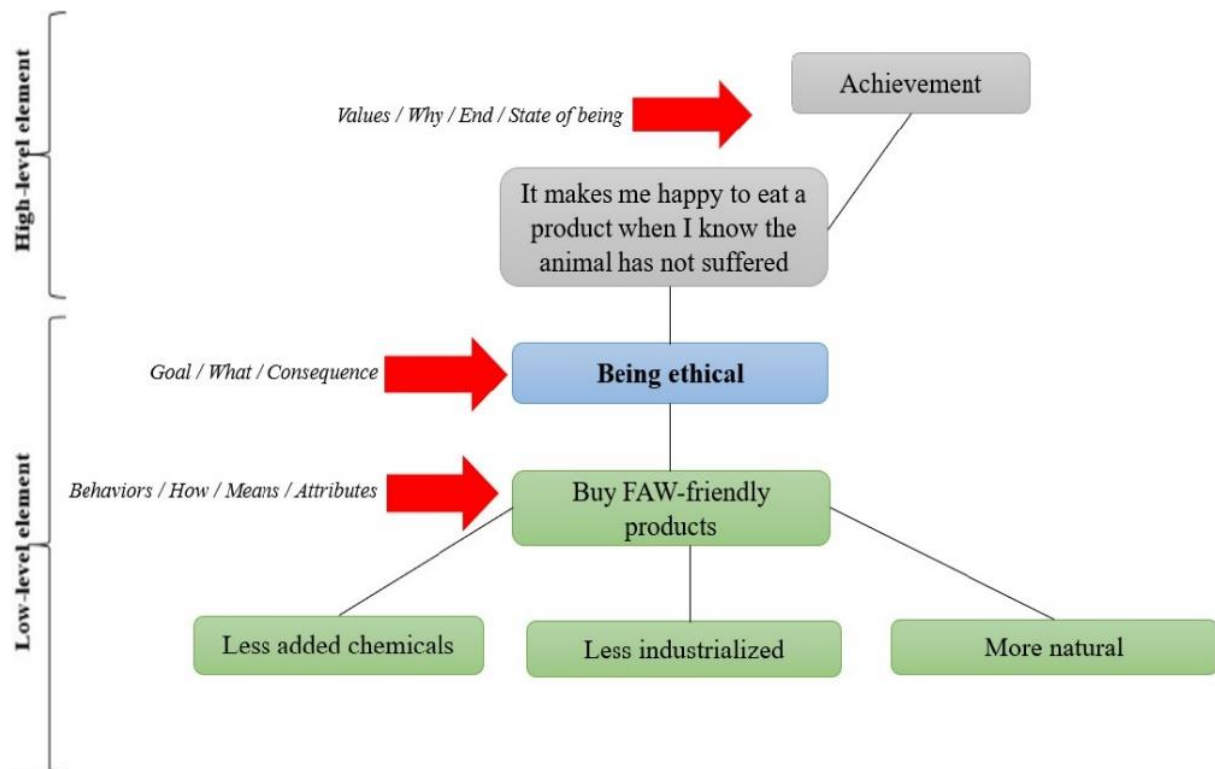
High-level element

Values / Why / End / State of being

Achievement

It makes me happy to eat a product when I know the animal has not suffered

Low-level element

Goal / What / Consequence

Being ethical

Behaviors / How / Means / Attributes

Buy FAW-friendly products

Less added chemicals

Less industrialized

More natural